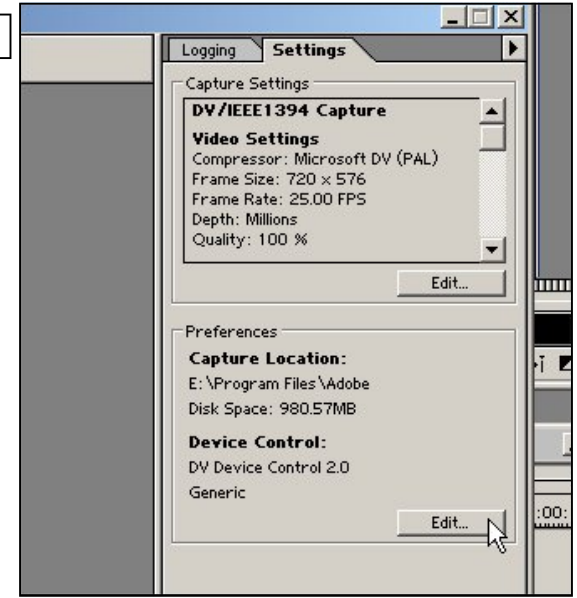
Logging | Settings

Capture Settings

DV/IEEE1394 Capture

Video Settings
Compressor: Microsoft DV (PAL)
Frame Size: 720 x 576
Frame Rate: 25.00 FPS
Depth: Millions
Quality: 100 %

Edit...

Preferences

Capture Location:
E:\Program Files\Adobe
Disk Space: 980.57MB

Device Control:
DV Device Control 2.0
Generic

Edit...

:00: